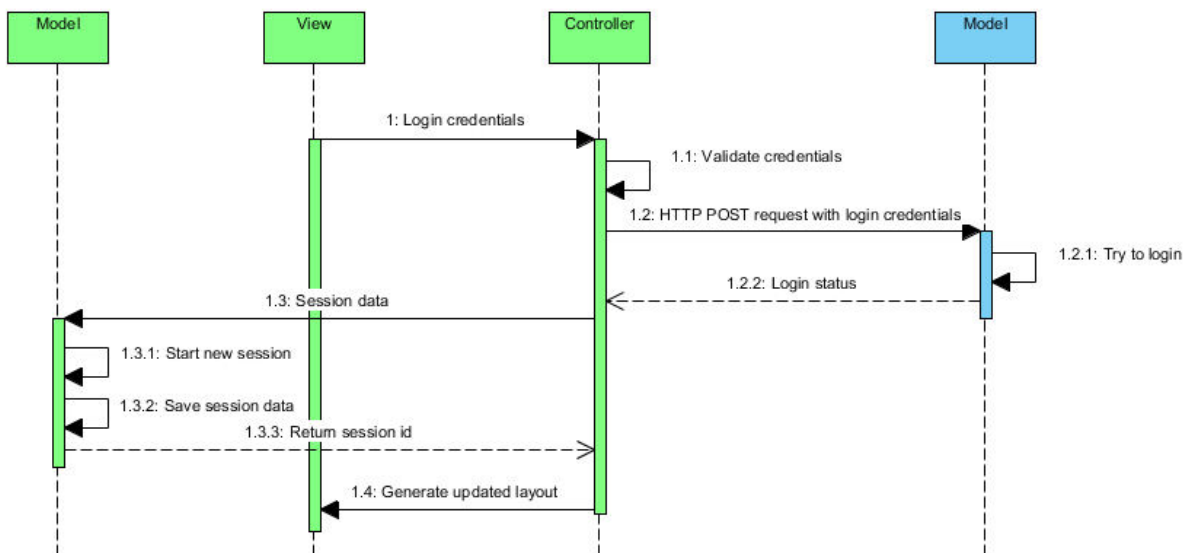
Model

View

Controller

Model

1: Login credentials

1.1: Validate credentials

1.2: HTTP POST request with login credentials

1.2.1: Try to login

1.2.2: Login status

1.3: Session data

1.3.1: Start new session

1.3.2: Save session data

1.3.3: Return session id

1.4: Generate updated layout